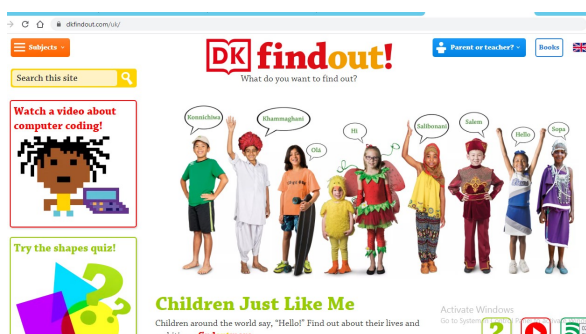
dkfindout.com/uk/

Subjects

DK findout!
What do you want to find out?

Parent or teacher?
Books

Search this site

Watch a video about computer coding!

Try the shapes quiz!

Konnichiwa
Khammaghani
Ola
Hi
Salibonani
Salem
Hello
Sopa

Children Just Like Me

Children around the world say, "Hello!" Find out about their lives and

Activate Windows
Go to System